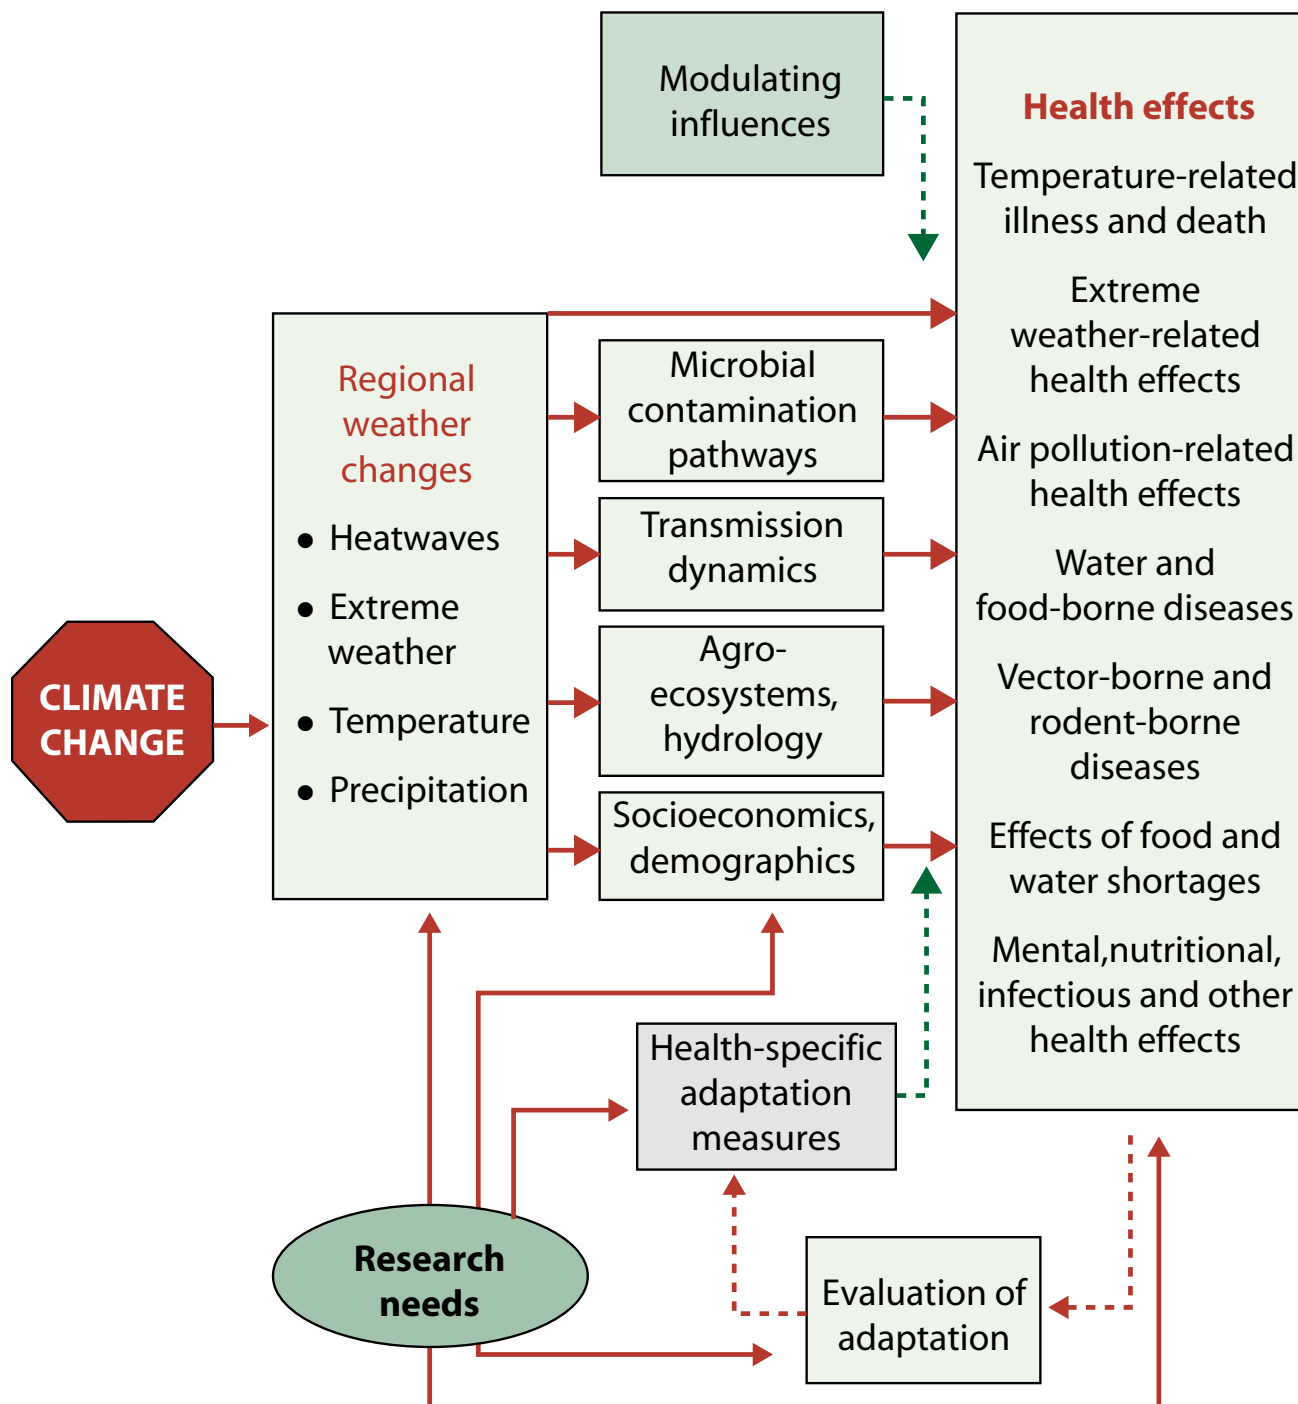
Modulating influences

Health effects

Temperature-related illness and death

Extreme weather-related health effects

Air pollution-related health effects

Water and food-borne diseases

Vector-borne and rodent-borne diseases

Effects of food and water shortages

Mental,nutritional, infectious and other health effects

Regional weather changes

• Heatwaves

• Extreme weather

• Temperature

• Precipitation

Microbial contamination pathways

Transmission dynamics

Agro-ecosystems, hydrology

Socioeconomics, demographics

CLIMATE CHANGE

Health-specific adaptation measures

Research needs

Evaluation of adaptation